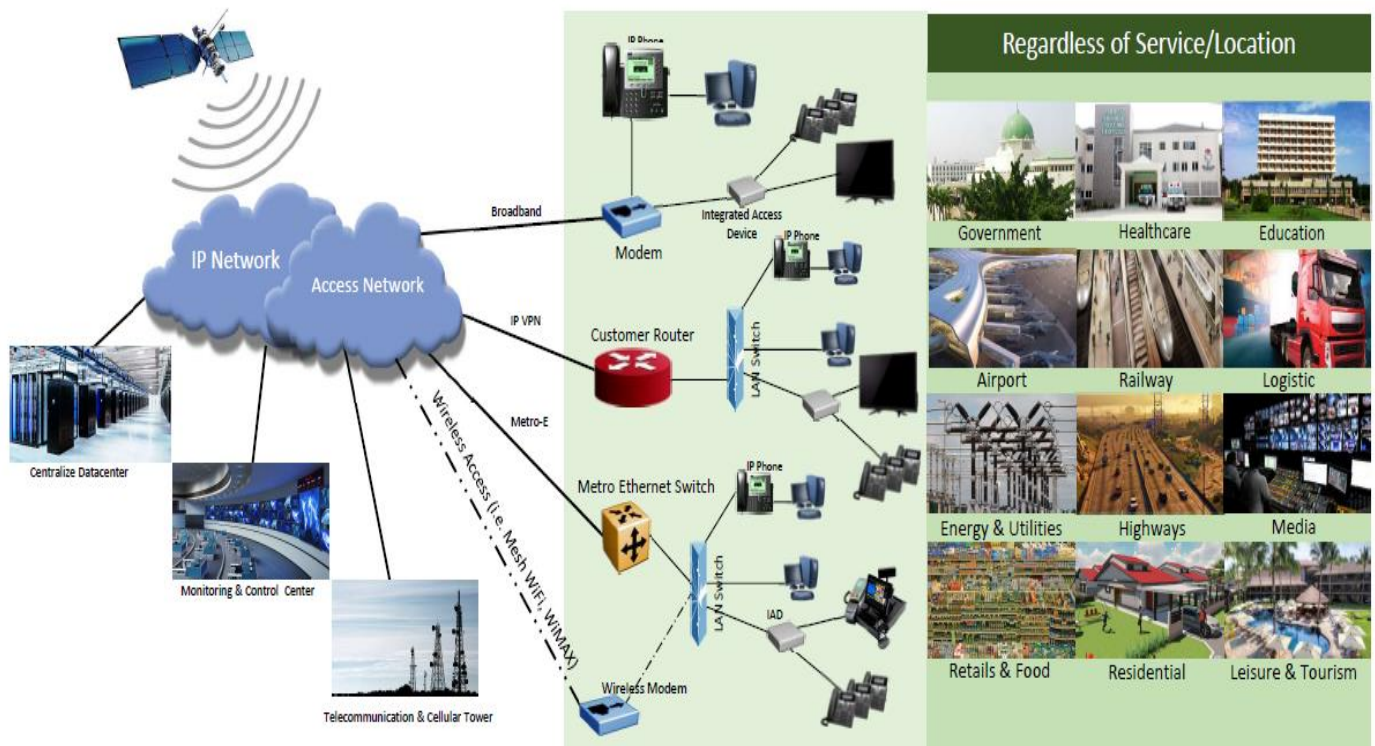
IP Network

Access Network

Centralize Datacenter

Monitoring & Control Center

Telecommunication & Cellular Tower

Wireless Access (i.e. Mesh WiFi, WiMAX)

Broadband

IP VPN

Metro-E

IP Phone

Modem

Integrated Access Device

IP Phone

Customer Router

LAN Switch

Metro Ethernet Switch

IP Phone

LAN Switch

IAD

Wireless Modem

Regardless of Service/Location

Government

Healthcare

Education

Airport

Railway

Logistic

Energy & Utilities

Highways

Media

Retails & Food

Residential

Leisure & Tourism